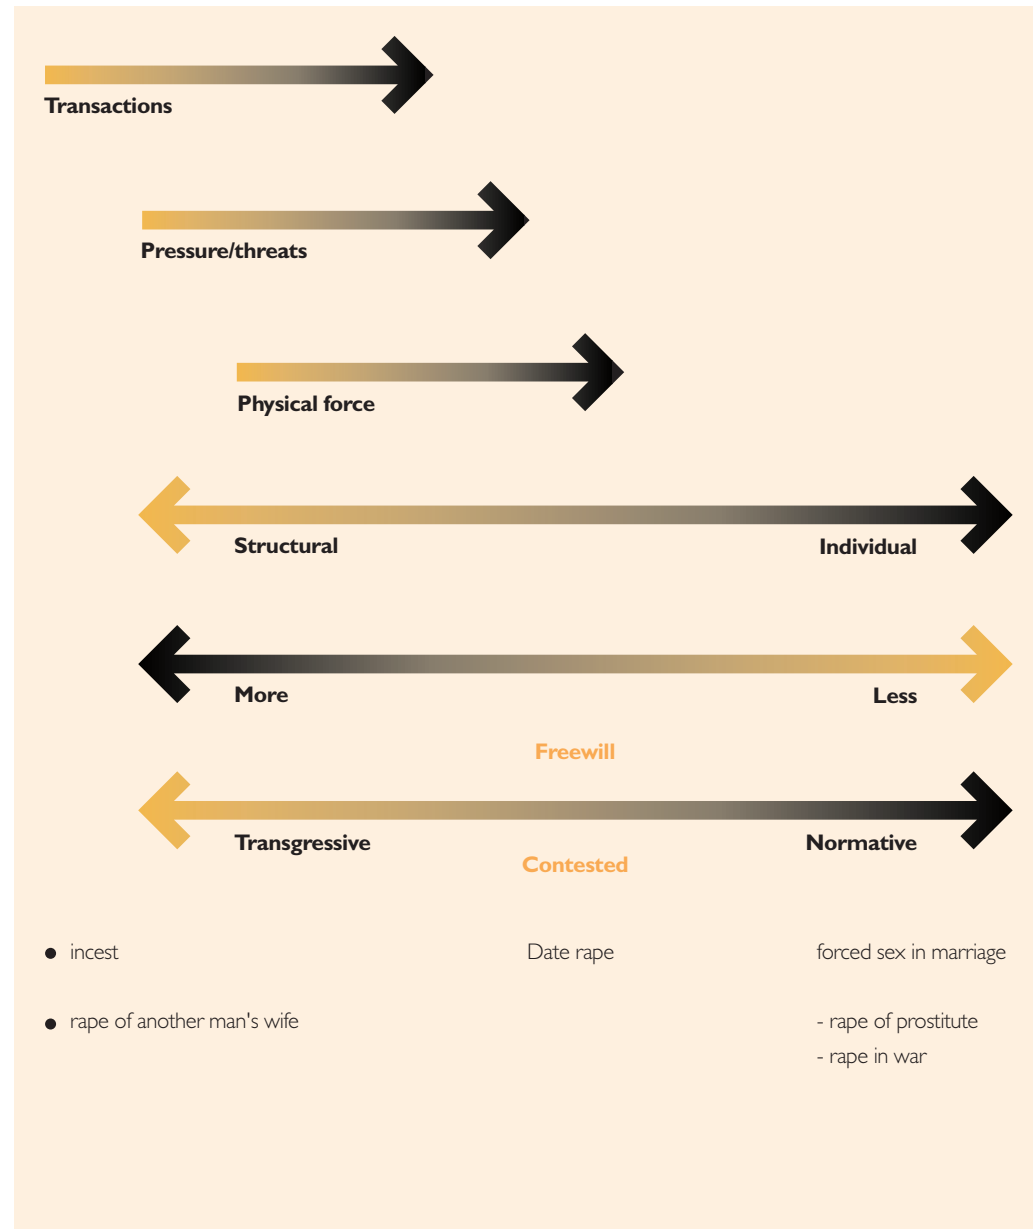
Transactions

Pressure/threats

Physical force

Structural

Individual

More

Less

Freewill

Transgressive

Normative

Contested

• incest

Date rape

forced sex in marriage

• rape of another man's wife

- rape of prostitute

- rape in war